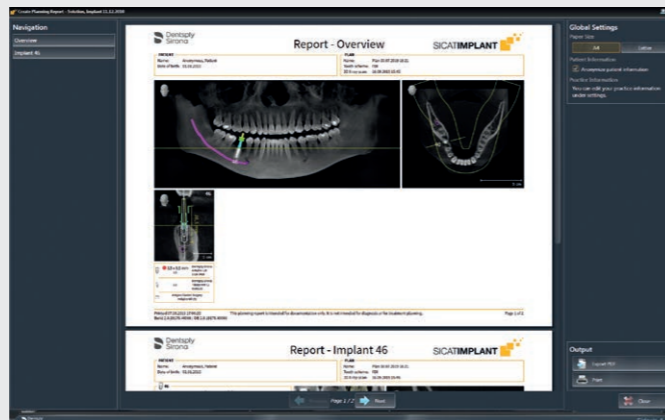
Create Planning Report - Solution, Implant 11.11.2020

Navigation

Overview

Implant 46

Dentsply Sirona

Report - Overview

SICAT IMPLANT

PATIENT

Name: Anonymous, Patient

Date of Birth: 01.01.2011

PLAN

Name: Plan 01.07.2019 (4:1)

Tooth scheme: FDI

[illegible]

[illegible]

Dentsply Sirona

Report - Implant 46

SICAT IMPLANT

PATIENT

Name: Anonymous, Patient

Date of Birth: 01.01.2011

PLAN

Name: Plan 01.07.2019 (4:1)

Tooth scheme: FDI

Page 1 / 2

Next

Global Settings

Paper Size

A4

Letter

Patient Information

Anonymize patient information

Practice Information

You can edit your practice information under settings.

Output

Export PDF

Print

Close